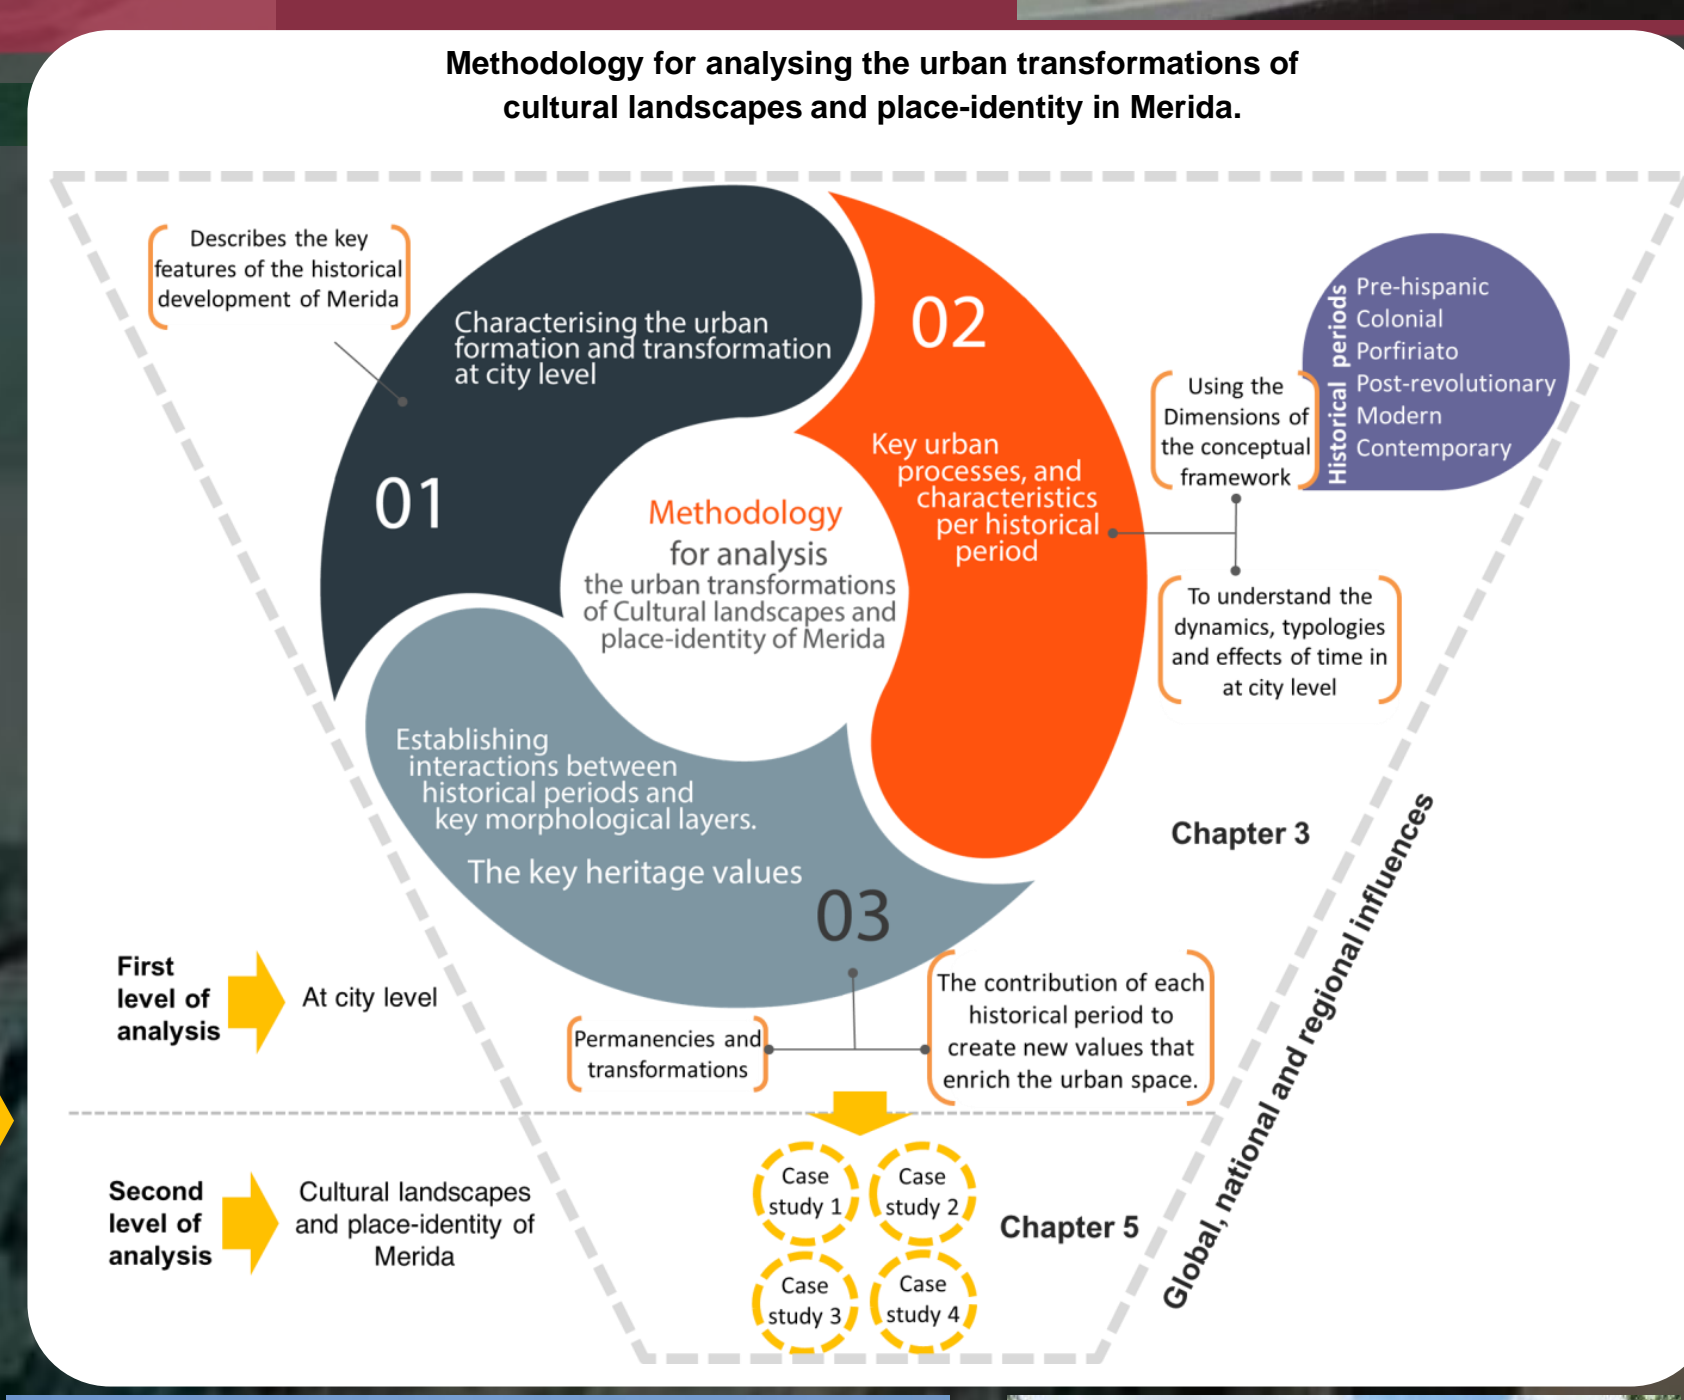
Methodology for analysing the urban transformations of cultural landscapes and place-identity in Merida.

Describes the key features of the historical development of Merida

Characterising the urban formation and transformation at city level

01

02

Key urban processes, and characteristics per historical period

Methodology for analysis the urban transformations of Cultural landscapes and place-identity of Merida

Using the Dimensions of the conceptual framework

Historical periods
Pre-hispanic
Colonial
Porfiriato
Post-revolutionary
Modern
Contemporary

To understand the dynamics, typologies and effects of time in at city level

Establishing interactions between historical periods and key morphological layers.

The key heritage values

03

Chapter 3

Global, national and regional influences

First level of analysis

At city level

Permanencies and transformations

The contribution of each historical period to create new values that enrich the urban space.

Second level of analysis

Cultural landscapes and place-identity of Merida

Case study 1

Case study 2

Case study 3

Case study 4

Chapter 5